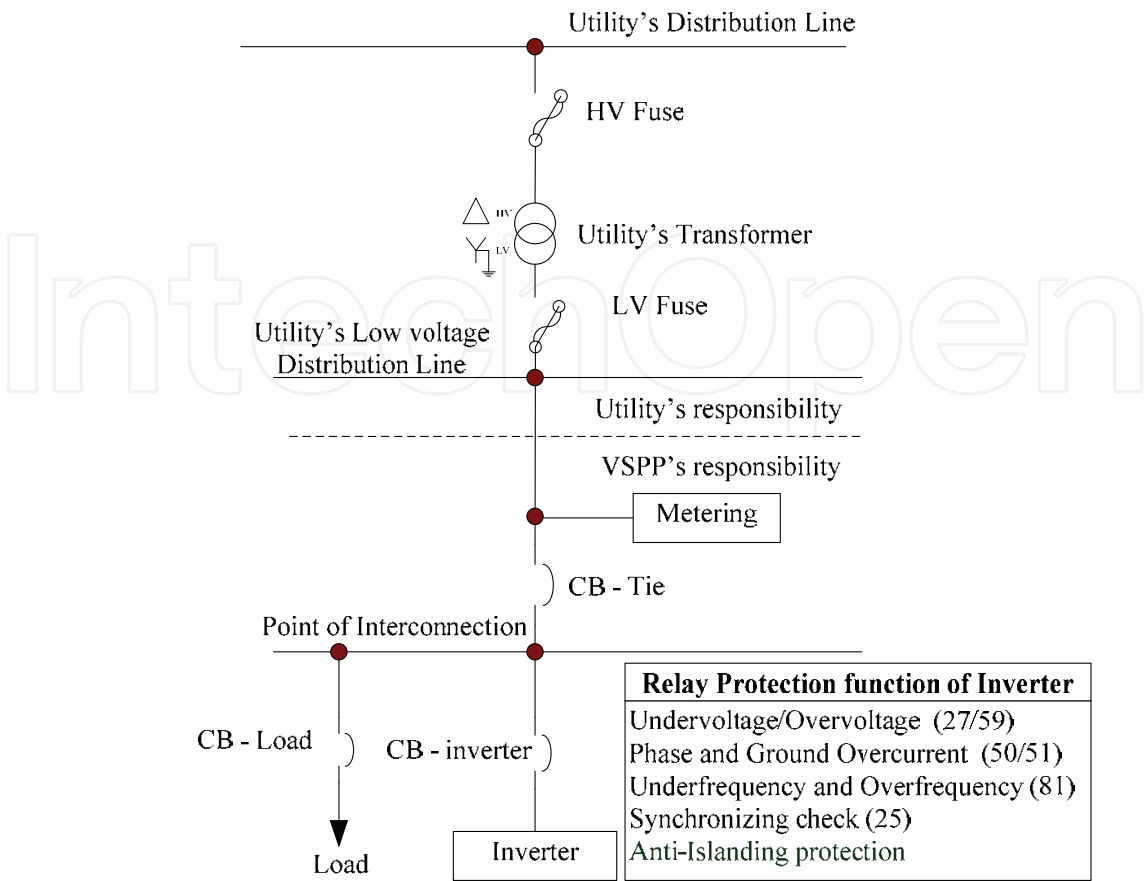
Utility's Distribution Line

HV Fuse

HV

LV

Utility's Transformer

LV Fuse

Utility's Low voltage Distribution Line

Utility's responsibility

VSPP's responsibility

Metering

CB - Tie

Point of Interconnection

CB - Load

CB - inverter

Load

Inverter

| Relay Protection function of Inverter |
|---|
| Undervoltage/Overvoltage (27/59) |
| Phase and Ground Overcurrent (50/51) |
| Underfrequency and Overfrequency (81) |
| Synchronizing check (25) |
| Anti-Islanding protection |

IntechOpen